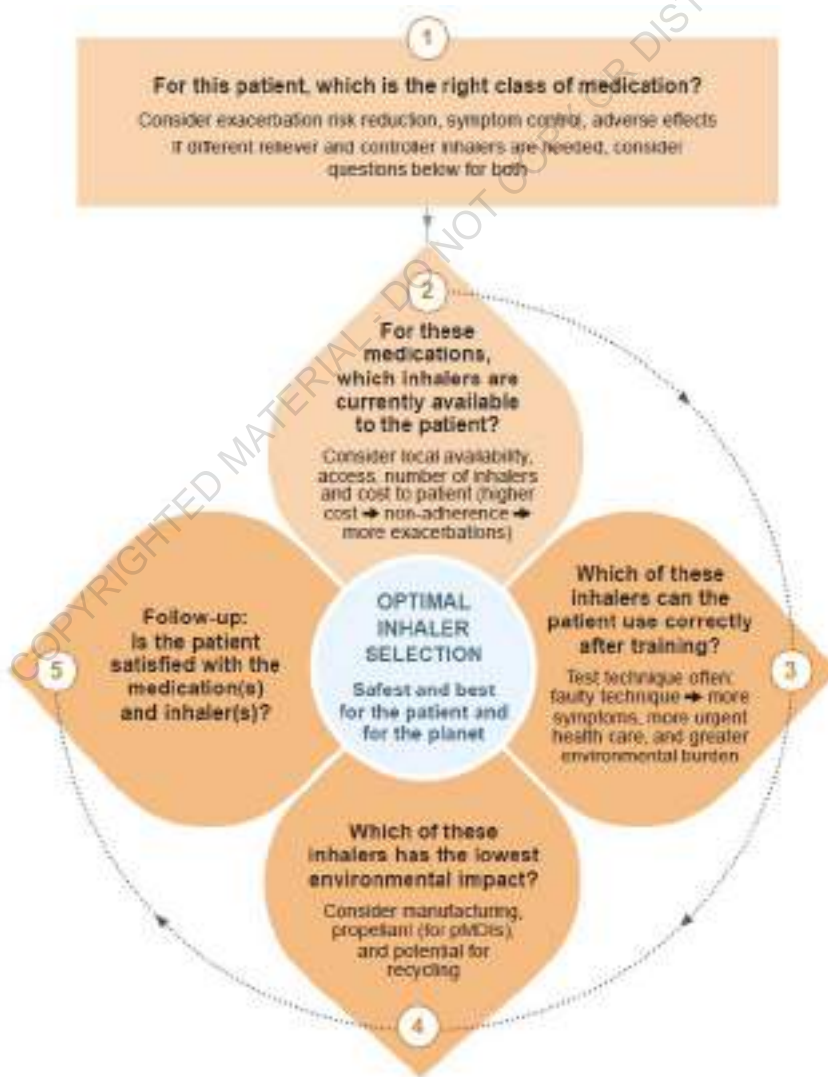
1

For this patient, which is the right class of medication?

Consider exacerbation risk reduction, symptom control, adverse effects

If different reliever and controller inhalers are needed, consider questions below for both

2

For these medications, which inhalers are currently available to the patient?

Consider local availability, access, number of inhalers and cost to patient (higher cost → non-adherence → more exacerbations)

OPTIMAL INHALER SELECTION

Safest and best for the patient and for the planet

3

Which of these inhalers can the patient use correctly after training?

Test technique often: faulty technique → more symptoms, more urgent health care, and greater environmental burden

4

Which of these inhalers has the lowest environmental impact?

Consider manufacturing, propellant (for pMDIs), and potential for recycling

5

Follow-up: Is the patient satisfied with the medication(s) and inhaler(s)?

COPYRIGHTED MATERIAL - DO NOT COPY OR DISTRIBUTE